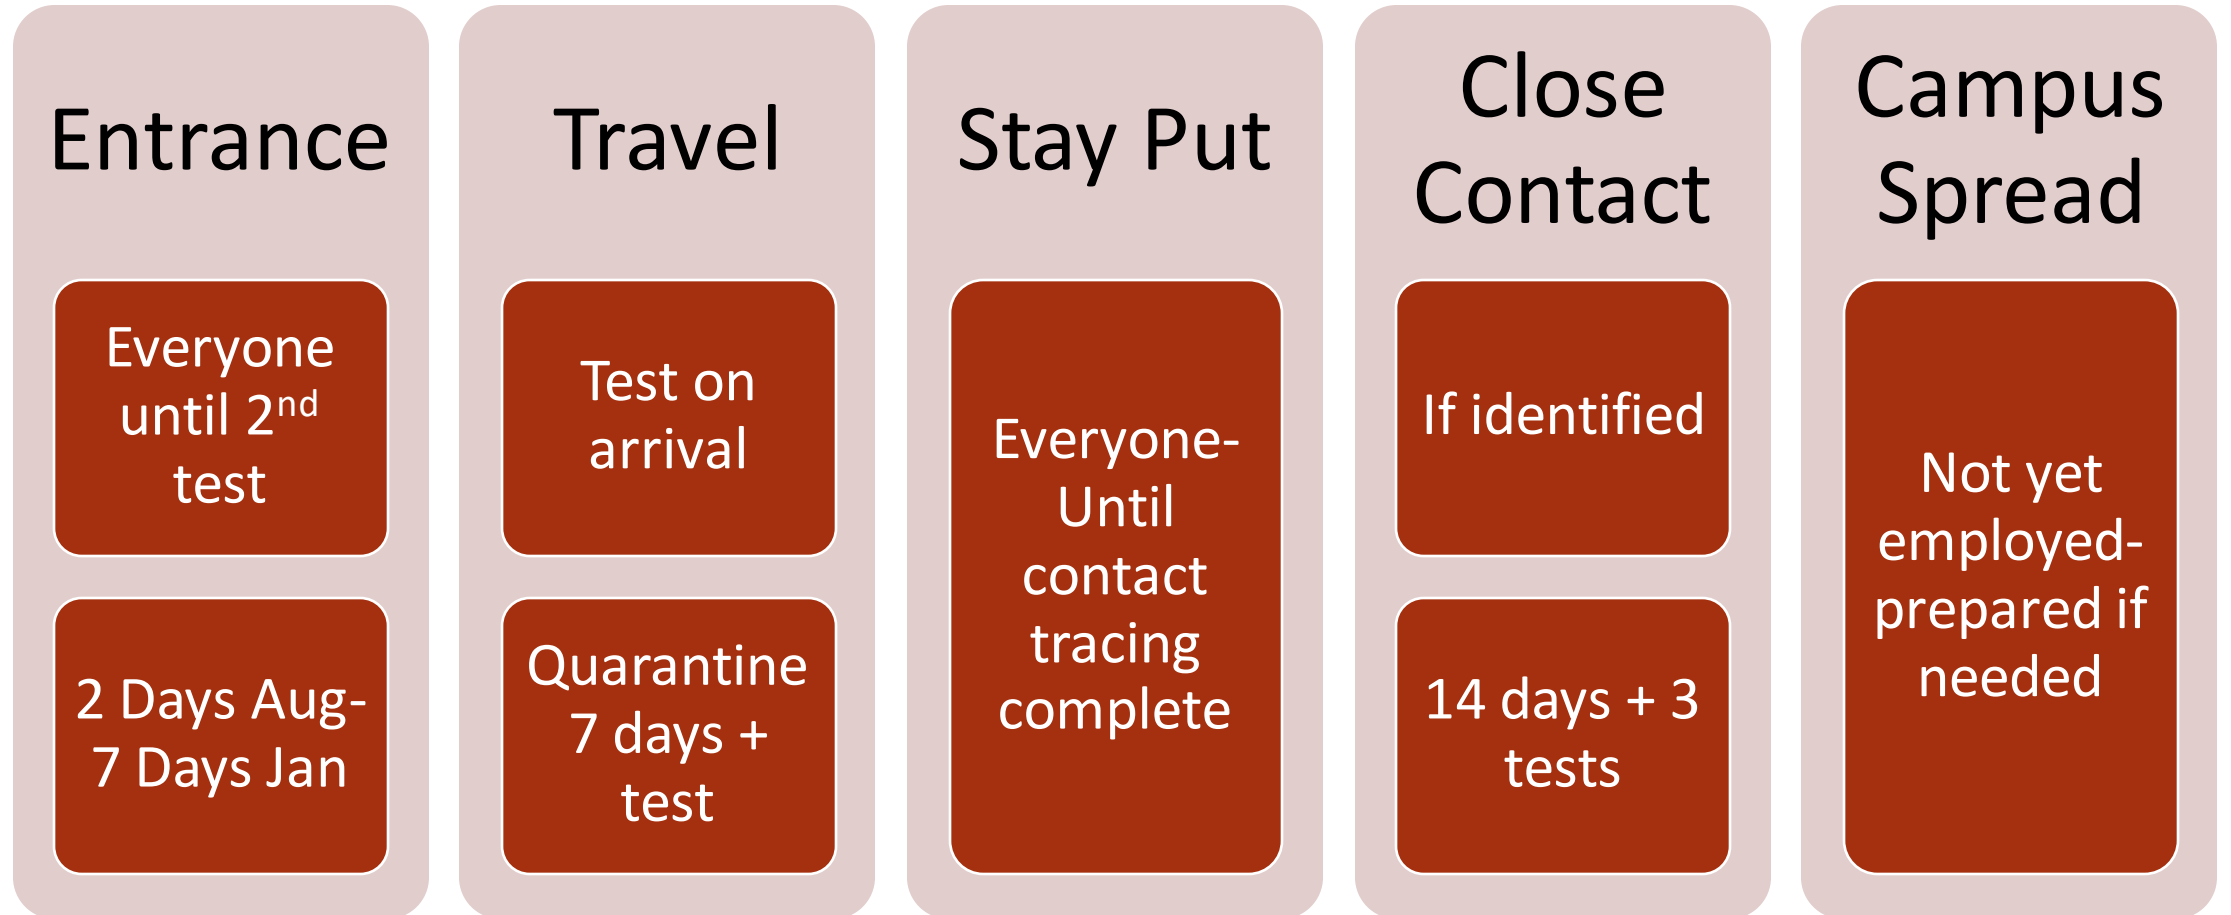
Entrance

Everyone until 2$^{nd}$ test

2 Days Aug- 7 Days Jan

Travel

Test on arrival

Quarantine 7 days + test

Stay Put

Everyone- Until contact tracing complete

Close Contact

If identified

14 days + 3 tests

Campus Spread

Not yet employed- prepared if needed